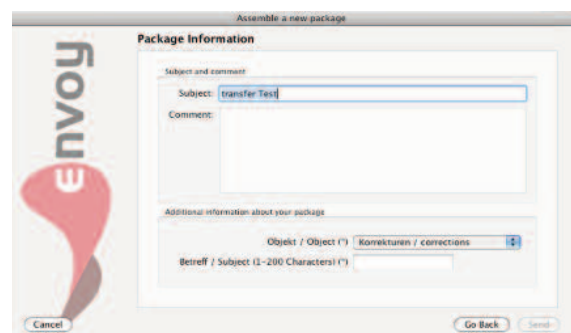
Assemble a new package

envoy

Package Information

Subject and comment

Subject: transfer Test

Comment:

Additional information about your package

Objekt / Object (*) Korrekturen / corrections

Betreff / Subject (1-200 Characters) (*)

Cancel

Go Back

Send